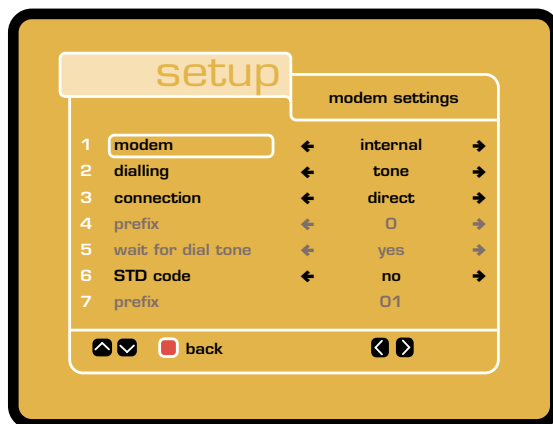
setup

modem settings

| | | | | |
|---|---|---|---|---|
| 1 | modem | ← | internal | → |
| 2 | dialling | ← | tone | → |
| 3 | connection | ← | direct | → |
| 4 | prefix | ← | 0 | → |
| 5 | wait for dial tone | ← | yes | → |
| 6 | STD code | ← | no | → |
| 7 | prefix | | 01 | |

back